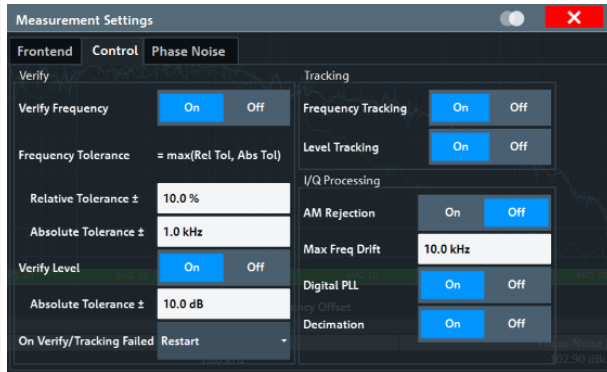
Measurement Settings

Frontend | Control | Phase Noise

Verify

Verify Frequency On Off

Frequency Tolerance = max(Rel Tol, Abs Tol)

Relative Tolerance ± 10.0 %

Absolute Tolerance ± 1.0 kHz

Verify Level On Off

Absolute Tolerance ± 10.0 dB

On Verify/Tracking Failed Restart

Tracking

Frequency Tracking On Off

Level Tracking On Off

I/Q Processing

AM Rejection On Off

Max Freq Drift 10.0 kHz

Digital PLL On Off

Decimation On Off